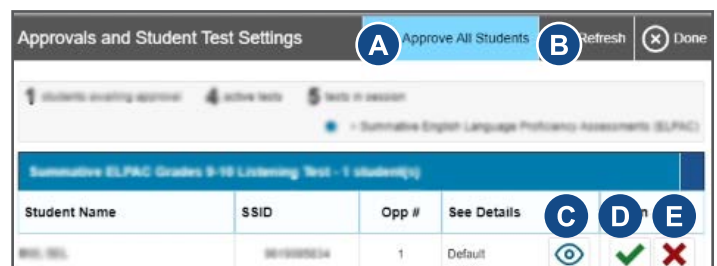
Approvals and Student Test Settings

A Approve All Students

B Refresh

Done

1 students awaiting approval 4 active tests 5 tests in session

= Summative English Language Proficiency Assessments (ELPAC)

Summative ELPAC Grades 9-10 Listening Test - 1 student(s)

| Student Name | SSID | Opp # | See Details | C | D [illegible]n | E |
|---|---|---|---|---|---|---|
| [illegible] | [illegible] | 1 | Default | | | |